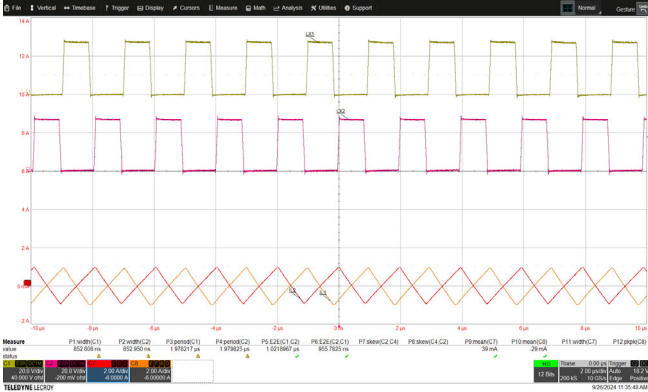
File Vertical Timebase Trigger Display Cursors Measure Math Analysis Utilities Support Normal Gesture

14 A
12 A
10 A
8 A
6 A
4 A
2 A
0 A
-2 A

LX1
LX2
L3
L4

-10 µs -8 µs -6 µs -4 µs -2 µs 0 ns 2 µs 4 µs 6 µs 8 µs 10 µs

| Measure | P1 width(C1) | P2 width(C2) | P3 period(C1) | P4 period(C2) | P5 E2E(C1,C2) | P6 E2E(C2,C1) | P7 skew(C2,C4) | P8 skew(C4,C2) | P9 mean(C7) | P10 mean(C8) | P11 width(C7) | P12 pkpk(C8) |
|---|---|---|---|---|---|---|---|---|---|---|---|---|
| value | 852.600 ns | 852.950 ns | 1.978217 µs | 1.978625 µs | 1.0218967 µs | 955.7825 ns | | | 39 mA | -29 mA | | |
| status | | | | | | | | | | | | |

20.0 V/div 40.000 V ofst
20.0 V/div -200 mV ofst
2.00 A/div -6.0000 A
2.00 A/div -6.00000 A

12 Bits
Tbase 0.00 µs Trigger
2.00 µs/div Auto 18.2 V
200 kS 10 GS/s Edge Positive

TELEDYNE LECROY
9/26/2024 11:35:48 AM